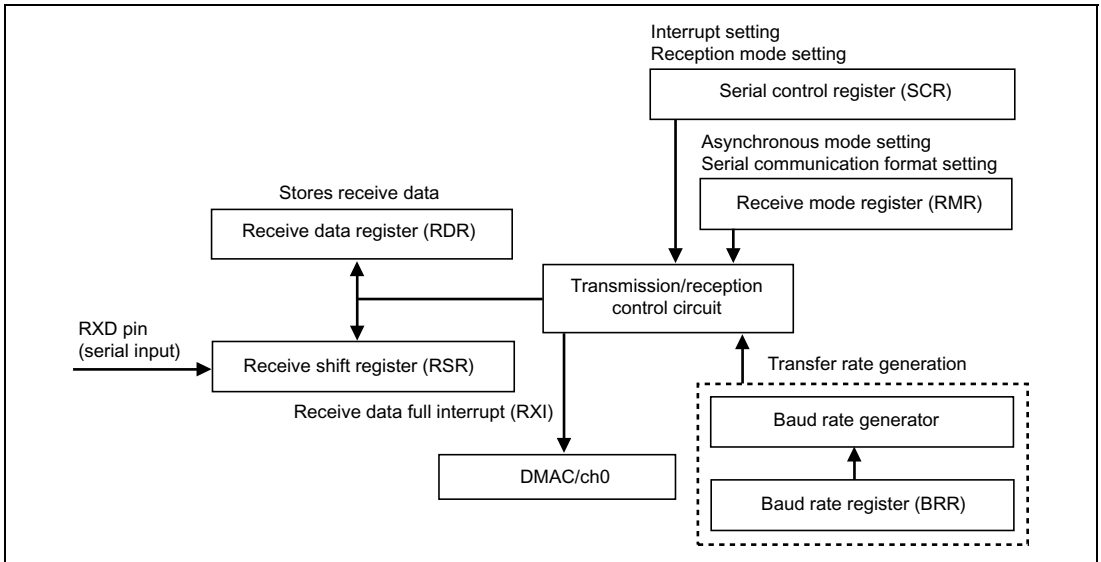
Interrupt setting
Reception mode setting

Serial control register (SCR)

Asynchronous mode setting
Serial communication format setting

Stores receive data

Receive mode register (RMR)

Receive data register (RDR)

Transmission/reception control circuit

RXD pin (serial input)

Receive shift register (RSR)

Transfer rate generation

Receive data full interrupt (RXI)

Baud rate generator

DMAC/ch0

Baud rate register (BRR)